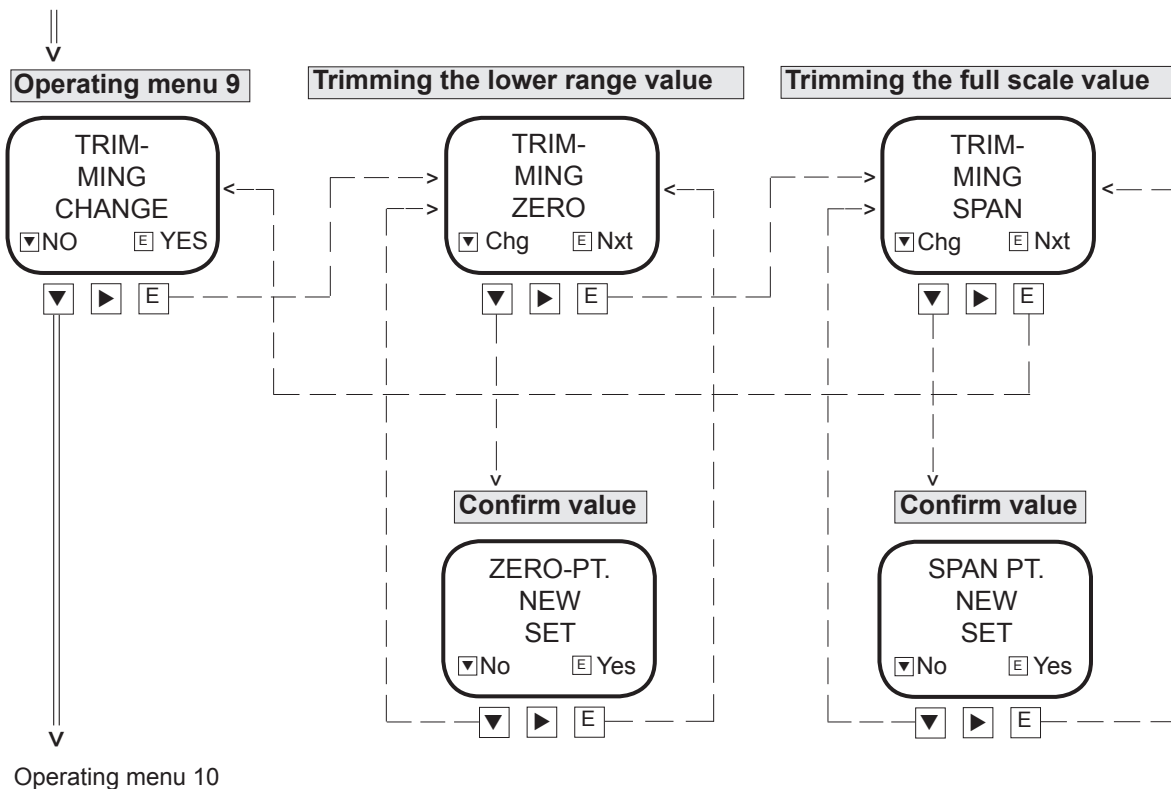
Operating menu 9

TRIMMING CHANGE
▼NO E YES

▼ ▶ E

Trimming the lower range value

TRIMMING ZERO
▼ Chg E Nxt

▼ ▶ E

Confirm value

ZERO-PT. NEW SET
▼No E Yes

▼ ▶ E

Trimming the full scale value

TRIMMING SPAN
▼Chg E Nxt

▼ ▶ E

Confirm value

SPAN PT. NEW SET
▼No E Yes

▼ ▶ E

Operating menu 10